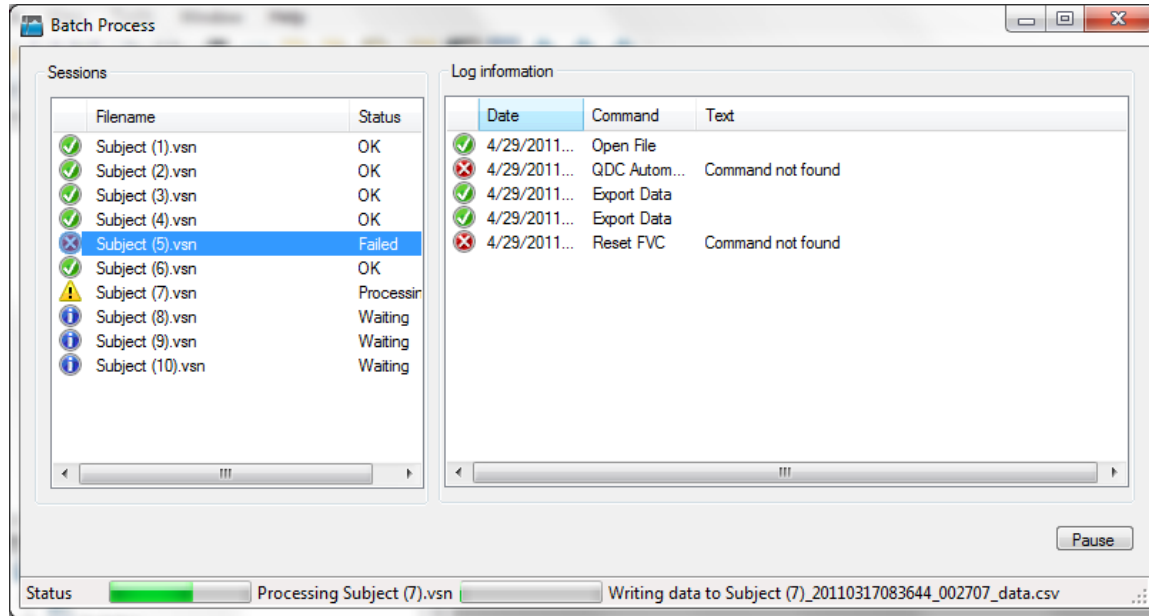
Batch Process

Sessions

| | Filename | Status |
|---|---|---|
| | Subject (1).vsn | OK |
| | Subject (2).vsn | OK |
| | Subject (3).vsn | OK |
| | Subject (4).vsn | OK |
| | Subject (5).vsn | Failed |
| | Subject (6).vsn | OK |
| | Subject (7).vsn | Processin |
| | Subject (8).vsn | Waiting |
| | Subject (9).vsn | Waiting |
| | Subject (10).vsn | Waiting |

Log information

| | Date | Command | Text |
|---|---|---|---|
| | 4/29/2011... | Open File | |
| | 4/29/2011... | QDC Autom... | Command not found |
| | 4/29/2011... | Export Data | |
| | 4/29/2011... | Export Data | |
| | 4/29/2011... | Reset FVC | Command not found |

Pause

Status Processing Subject (7).vsn Writing data to Subject (7)_20110317083644_002707_data.csv